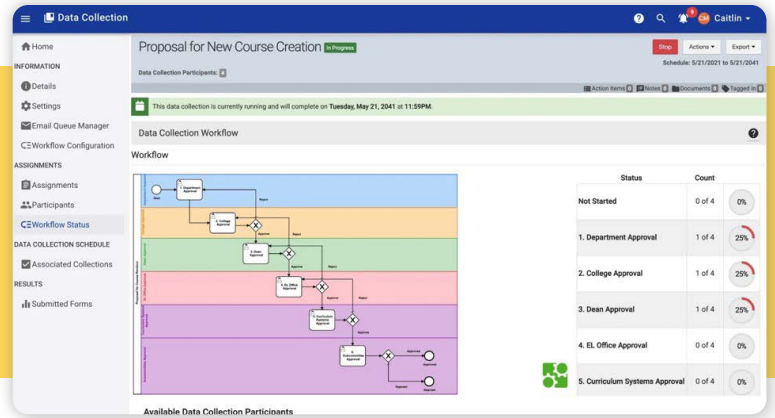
Data Collection

Caitlin

Home
INFORMATION
Details
Settings
Email Queue Manager
Workflow Configuration
ASSIGNMENTS
Assignments
Participants
Workflow Status
DATA COLLECTION SCHEDULE
Associated Collections
RESULTS
Submitted Forms

Proposal for New Course Creation In Progress

Stop Actions Export

Data Collection Participants: 4

Schedule: 5/21/2021 to 5/21/2041

Action Items 0 Notes 0 Documents 0 Tagged In 0

This data collection is currently running and will complete on Tuesday, May 21, 2041 at 11:59PM.

Data Collection Workflow

Workflow

1. Department Approval
2. College Approval
3. Dean Approval
4. EL Office Approval
5. Curriculum Systems Approval
6. Subcommittee Approval
Start
Reject
Approved
Reject
Approved
Reject
Approved
Reject
Approved
Reject
Approved

| Status | Count | |
|---|---|---|
| Not Started | 0 of 4 | 0% |
| 1. Department Approval | 1 of 4 | 25% |
| 2. College Approval | 1 of 4 | 25% |
| 3. Dean Approval | 1 of 4 | 25% |
| 4. EL Office Approval | 0 of 4 | 0% |
| 5. Curriculum Systems Approval | 0 of 4 | 0% |

Available Data Collection Participants